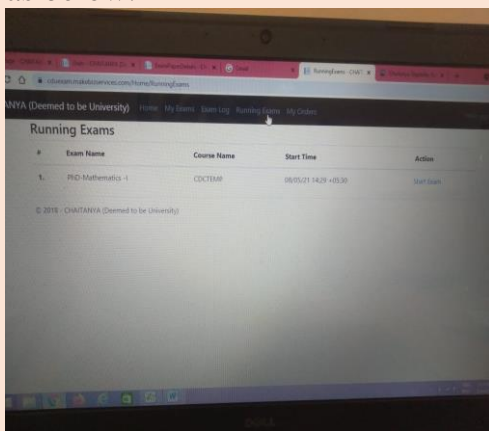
ANYA (Deemed to be University) Home My Exams Exam Log Running Exams My Orders

Running Exams

| # | Exam Name | Course Name | Start Time | Action |
|---|---|---|---|---|
| 1. | PhD-Mathematics -I | CDCTEMI | 08/05/21 14:29 +05:30 | Start Exam |

© 2018 - CHAITANYA (Deemed to be University)